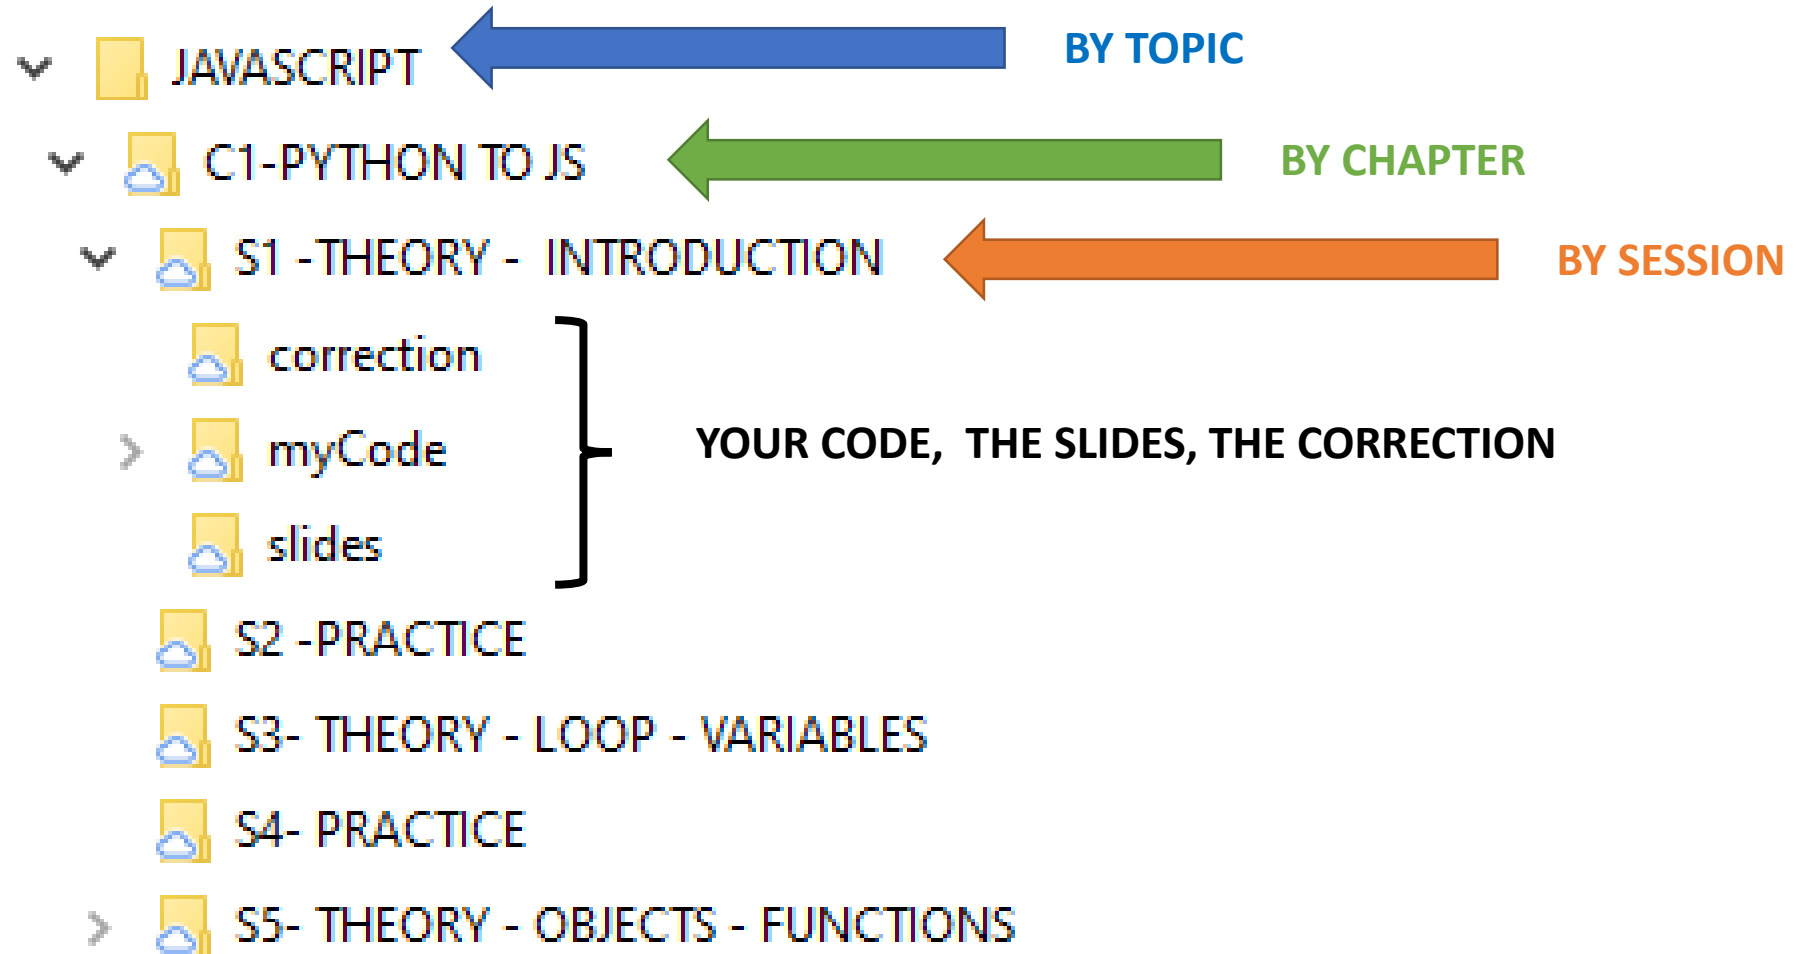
JAVASCRIPT

BY TOPIC

C1-PYTHON TO JS

BY CHAPTER

S1 -THEORY - INTRODUCTION

BY SESSION

correction

myCode

slides

YOUR CODE, THE SLIDES, THE CORRECTION

S2 -PRACTICE

S3- THEORY - LOOP - VARIABLES

S4- PRACTICE

S5- THEORY - OBJECTS - FUNCTIONS